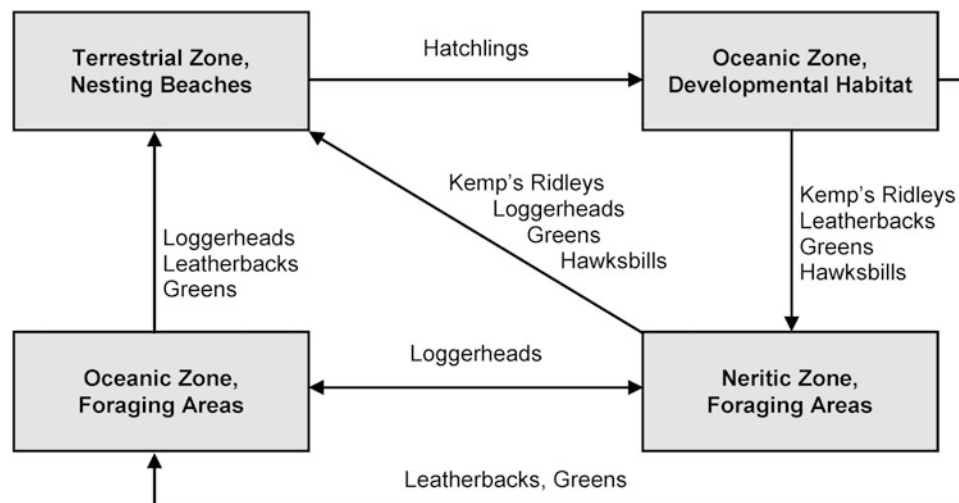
Terrestrial Zone, Nesting Beaches

Hatchlings

Oceanic Zone, Developmental Habitat

Kemp's Ridleys
Loggerheads
Greens
Hawksbills

Loggerheads
Leatherbacks
Greens

Kemp's Ridleys
Leatherbacks
Greens
Hawksbills

Oceanic Zone, Foraging Areas

Loggerheads

Neritic Zone, Foraging Areas

Leatherbacks, Greens